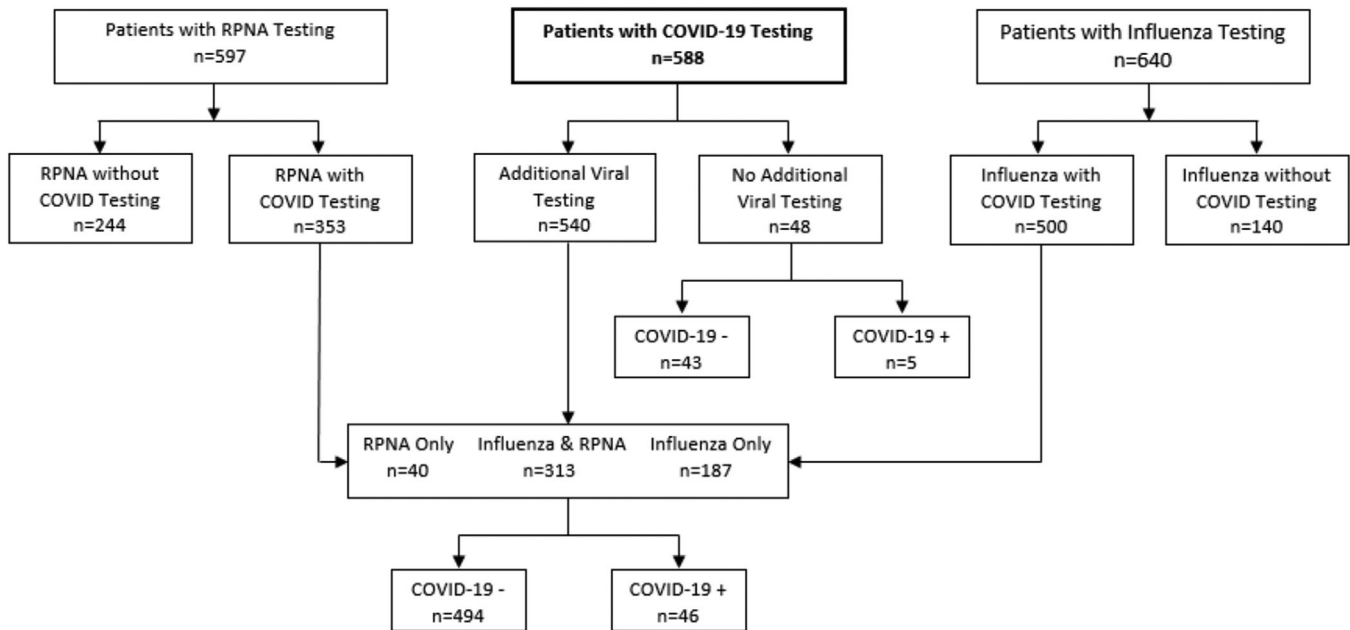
Patients with RPNA Testing
n=597

Patients with COVID-19 Testing
n=588

Patients with Influenza Testing
n=640

RPNA without COVID Testing
n=244

RPNA with COVID Testing
n=353

Additional Viral Testing
n=540

No Additional Viral Testing
n=48

Influenza with COVID Testing
n=500

Influenza without COVID Testing
n=140

COVID-19 -
n=43

COVID-19 +
n=5

RPNA Only
n=40

Influenza & RPNA
n=313

Influenza Only
n=187

COVID-19 -
n=494

COVID-19 +
n=46